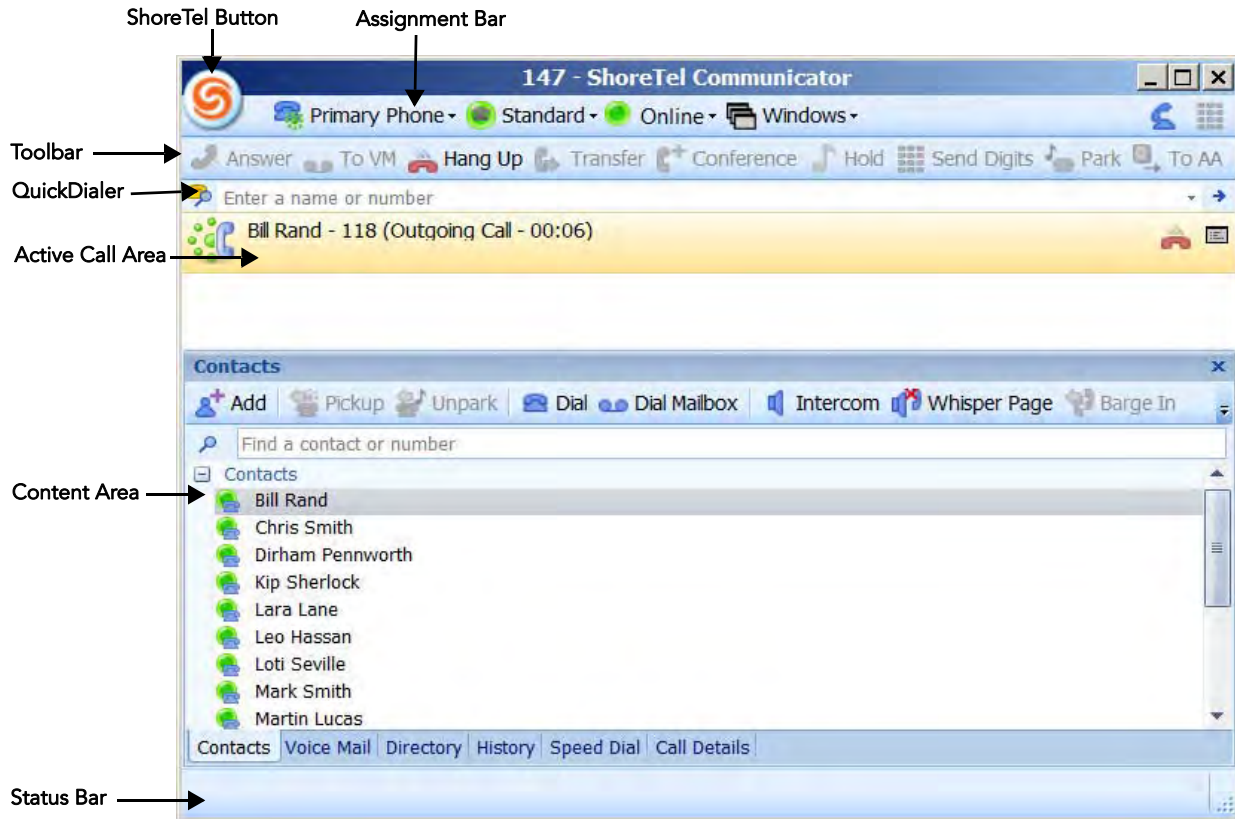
ShoreTel Button

Assignment Bar

147 - ShoreTel Communicator

Primary Phone Standard Online Windows

Toolbar

Answer To VM Hang Up Transfer Conference Hold Send Digits Park To AA

QuickDialer

Enter a name or number

Bill Rand - 118 (Outgoing Call - 00:06)

Active Call Area

Contacts

Add Pickup Unpark Dial Dial Mailbox Intercom Whisper Page Barge In

Find a contact or number

Contacts

Content Area

Bill Rand
Chris Smith
Dirham Pennworth
Kip Sherlock
Lara Lane
Leo Hassan
Loti Seville
Mark Smith
Martin Lucas

Contacts | Voice Mail | Directory | History | Speed Dial | Call Details

Status Bar